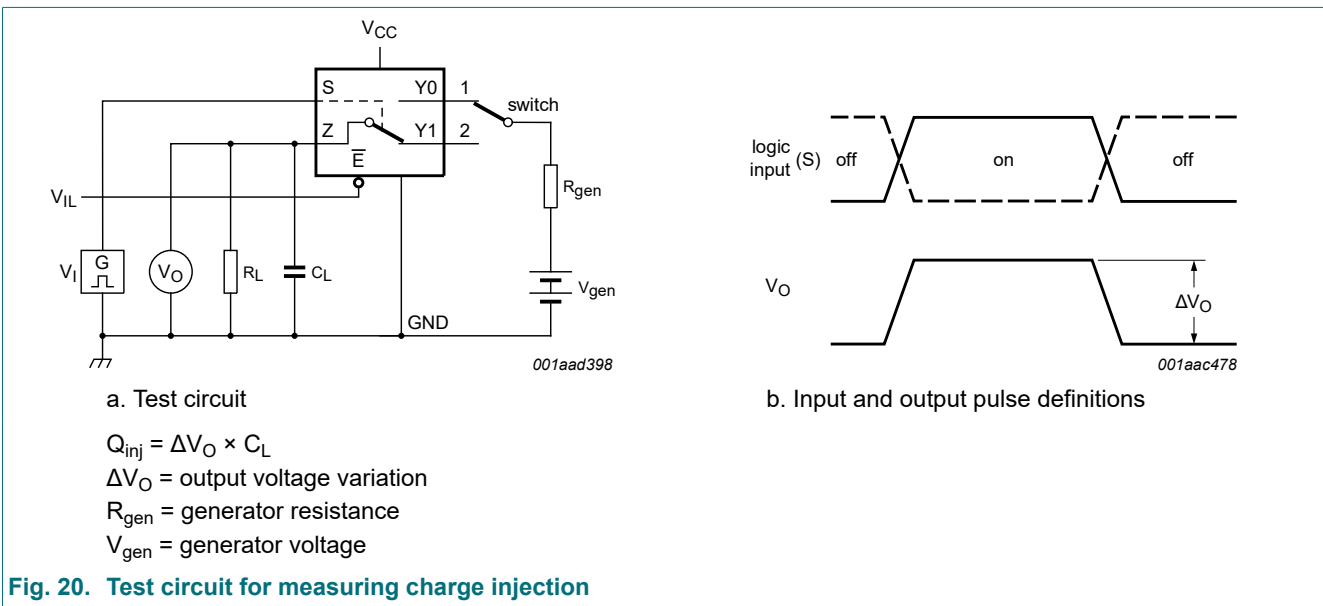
$V_{CC}$

S

Y0

1

switch

Z

Y1

2

$\overline{E}$

$V_{IL}$

$R_{gen}$

$V_I$

G

$V_O$

$R_L$

$C_L$

$V_{gen}$

GND

001aad398

a. Test circuit

logic input (S)

off

on

off

$V_O$

$\Delta V_O$

001aac478

b. Input and output pulse definitions

$Q_{inj} = \Delta V_O \times C_L$

$\Delta V_O$ = output voltage variation

$R_{gen}$ = generator resistance

$V_{gen}$ = generator voltage

Fig. 20. Test circuit for measuring charge injection